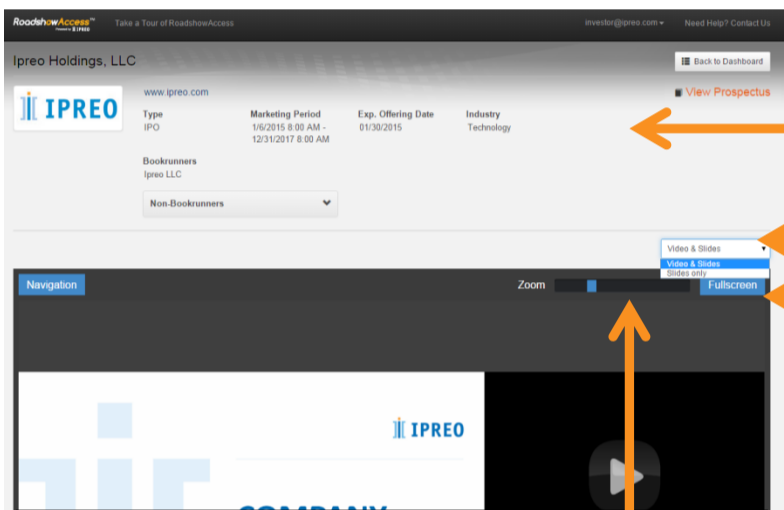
RoadshowAccess™ Powered by IPREO

Take a Tour of RoadshowAccess

investor@ipreo.com ▾

Need Help? Contact Us

Ipreo Holdings, LLC

Back to Dashboard

IPREO

www.ipreo.com

View Prospectus

Type
IPO

Marketing Period
1/6/2015 8:00 AM - 12/31/2017 8:00 AM

Exp. Offering Date
01/30/2015

Industry
Technology

Bookrunners
Ipreo LLC

Non-Bookrunners

Video & Slides
Video & Slides
Slides only

Navigation

Zoom

Fullscreen

IPREO

COMPANY